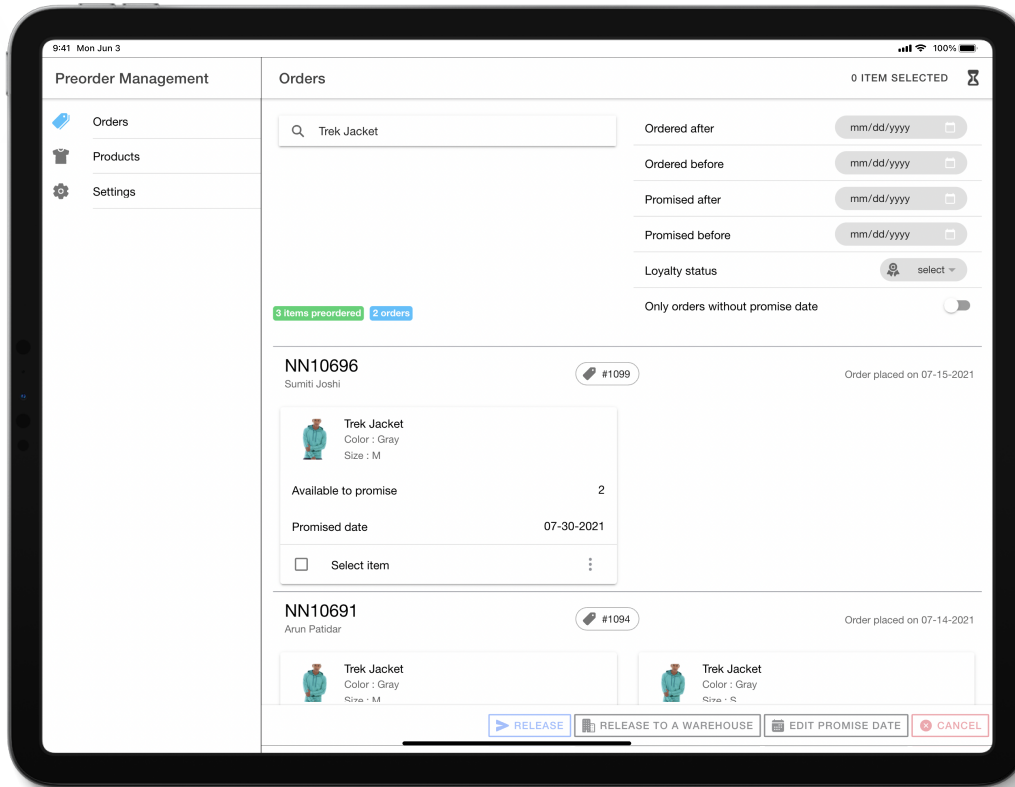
9:41 Mon Jun 3
100%

Preorder Management

Orders
Products
Settings

Orders
0 ITEM SELECTED

Trek Jacket

Ordered after mm/dd/yyyy
Ordered before mm/dd/yyyy
Promised after mm/dd/yyyy
Promised before mm/dd/yyyy
Loyalty status select
Only orders without promise date

3 items preordered 2 orders

NN10696
Sumiti Joshi
#1099
Order placed on 07-15-2021

Trek Jacket
Color : Gray
Size : M
Available to promise 2
Promised date 07-30-2021
Select item

NN10691
Arun Patidar
#1094
Order placed on 07-14-2021

Trek Jacket
Color : Gray
Size : M

Trek Jacket
Color : Gray
Size : S

RELEASE
RELEASE TO A WAREHOUSE
EDIT PROMISE DATE
CANCEL